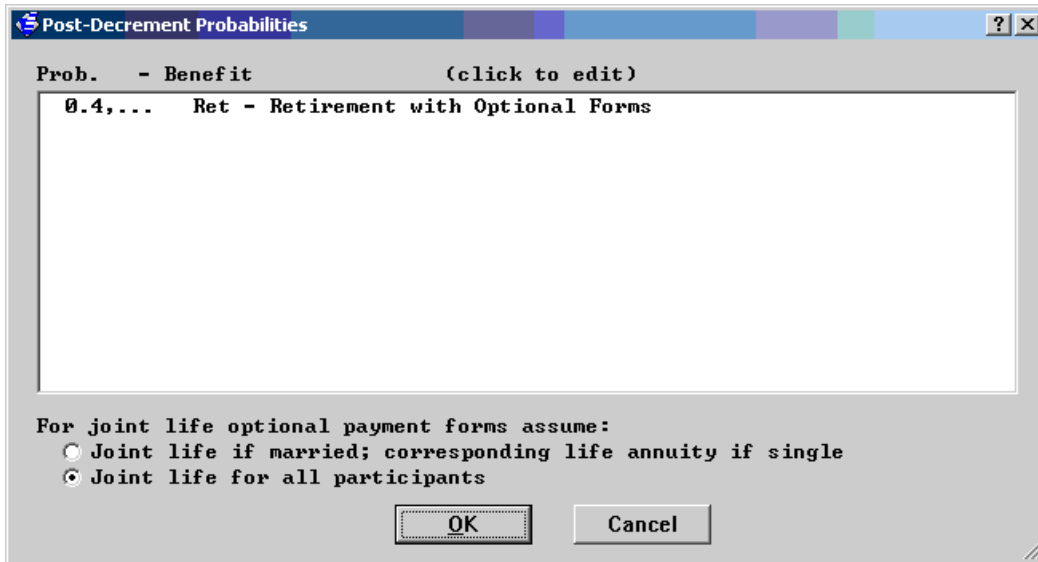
Post-Decrement Probabilities

?

Prob. - Benefit (click to edit)

0.4,... Ret - Retirement with Optional Forms

For joint life optional payment forms assume:

Joint life if married; corresponding life annuity if single

Joint life for all participants

OK

Cancel